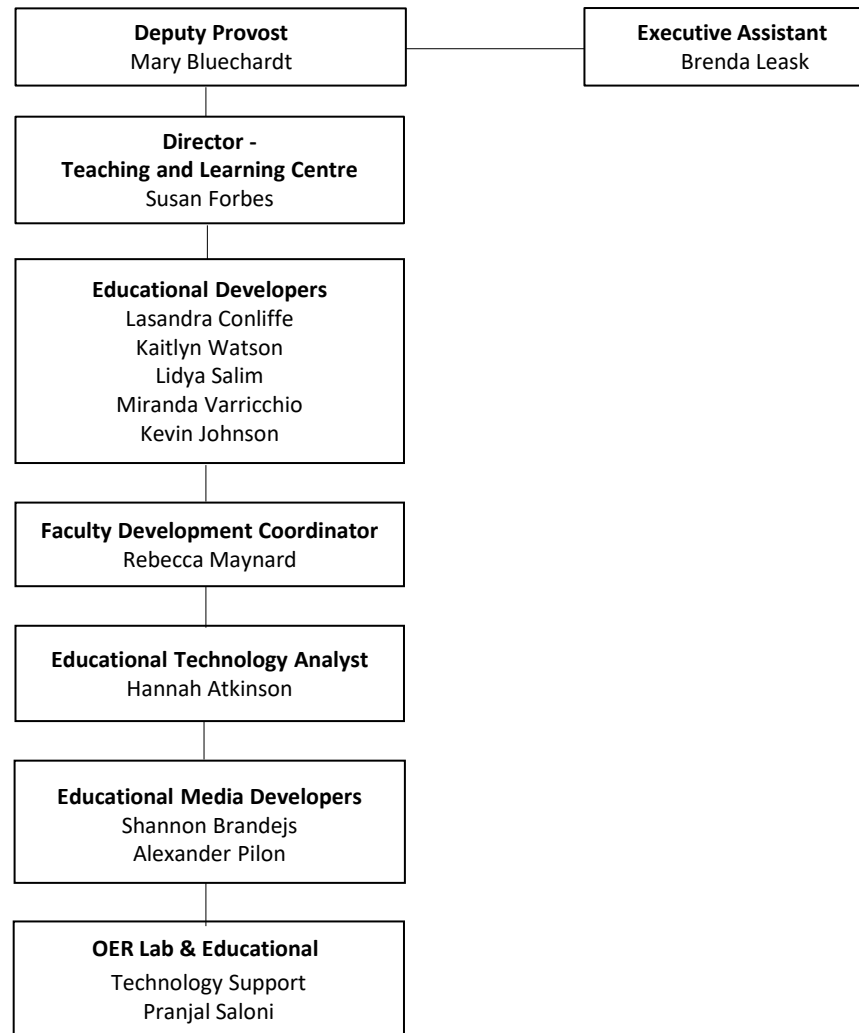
**Deputy Provost**
Mary Bluechardt

**Executive Assistant**
Brenda Leask

**Director - Teaching and Learning Centre**
Susan Forbes

**Educational Developers**
Lasandra Conliffe
Kaitlyn Watson
Lidya Salim
Miranda Varricchio
Kevin Johnson

**Faculty Development Coordinator**
Rebecca Maynard

**Educational Technology Analyst**
Hannah Atkinson

**Educational Media Developers**
Shannon Brandejs
Alexander Pilon

**OER Lab & Educational**
Technology Support
Pranjal Saloni